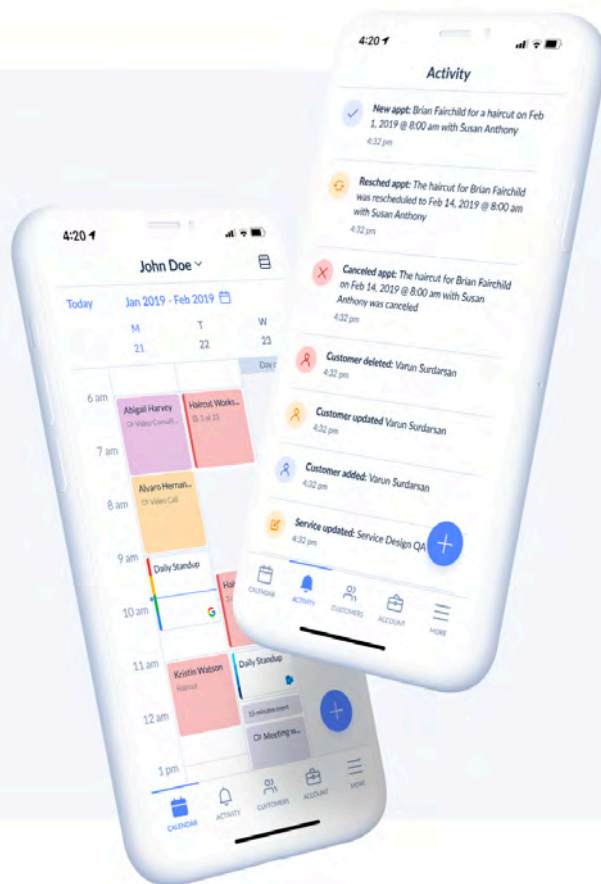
4:20

Activity

New appt: Brian Fairchild for a haircut on Feb 1, 2019 @ 8:00 am with Susan Anthony
4:32 pm

Resched appt: The haircut for Brian Fairchild was rescheduled to Feb 14, 2019 @ 8:00 am with Susan Anthony
4:32 pm

Canceled appt: The haircut for Brian Fairchild on Feb 14, 2019 @ 8:00 am with Susan Anthony was canceled
4:32 pm

Customer deleted: Varun Surdarsan
4:32 pm

Customer updated Varun Surdarsan
4:32 pm

Customer added: Varun Surdarsan
4:32 pm

Service updated: Service Design QA
4:32 pm

CALENDAR ACTIVITY CUSTOMERS ACCOUNT MORE

4:20

John Doe

Today Jan 2019 - Feb 2019

M 21 T 22 W 23

6 am
7 am
8 am
9 am
10 am
11 am
12 am
1 pm

Abigail Harvey
Video Consult...
Haircut Works...
3 of 25
Alvaro Hernan...
Video Call
Daily Standup
Kristin Watson
Haircut
Daily Standup
15 minutes event
Meeting w...

CALENDAR ACTIVITY CUSTOMERS ACCOUNT MORE